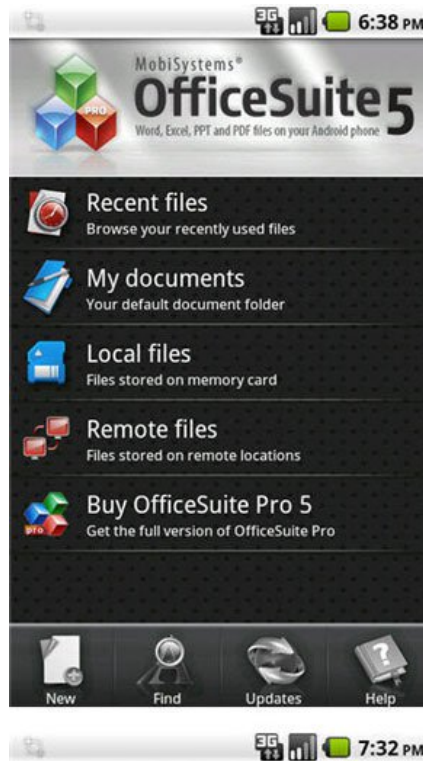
3G 6:38 PM

PRO

MobiSystems®
OfficeSuite 5
Word, Excel, PPT and PDF files on your Android phone

Recent files
Browse your recently used files

My documents
Your default document folder

Local files
Files stored on memory card

Remote files
Files stored on remote locations

pro

Buy OfficeSuite Pro 5
Get the full version of OfficeSuite Pro

New
Find
Updates
Help

3G 7:32 PM